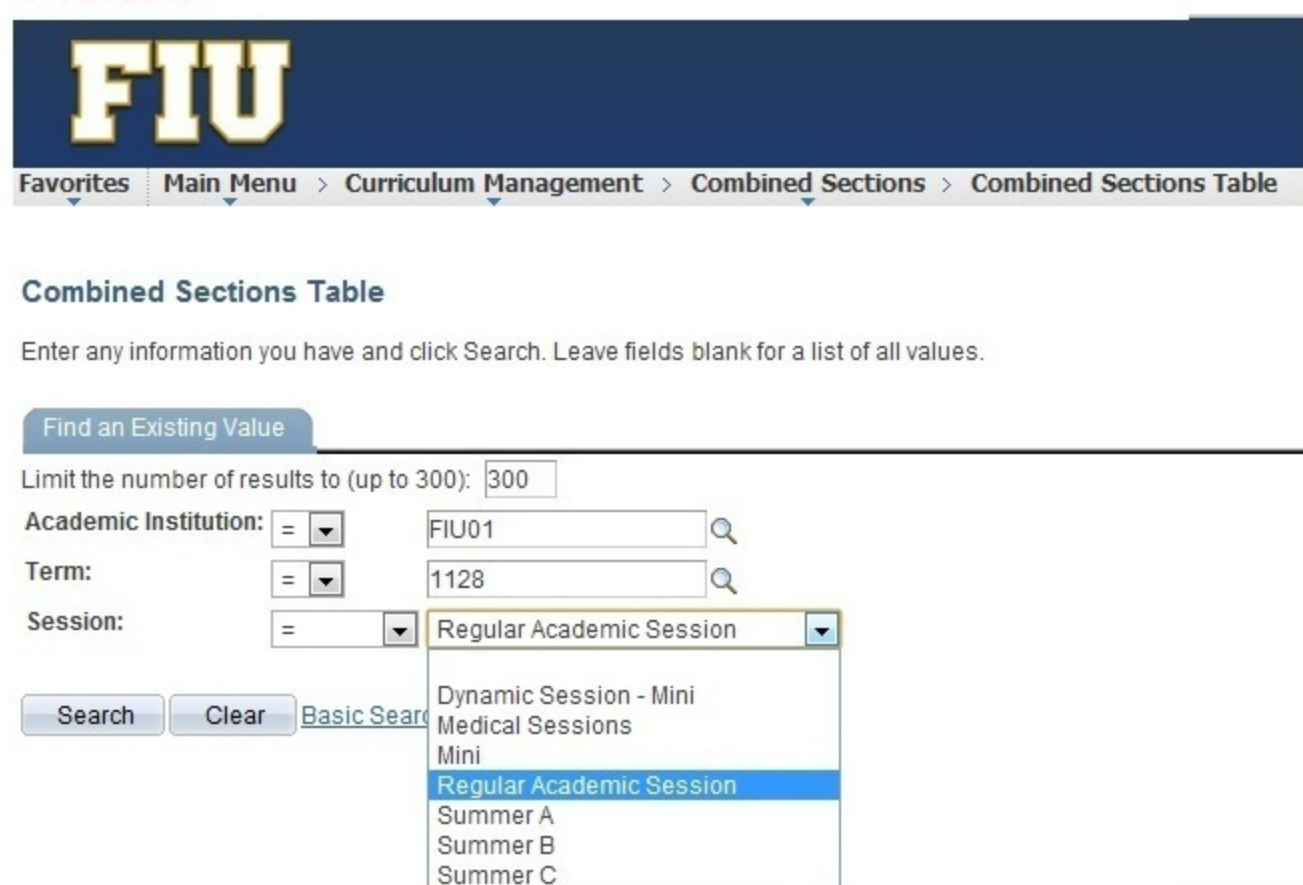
FIU

Favorites | Main Menu > Curriculum Management > Combined Sections > Combined Sections Table

Combined Sections Table

Enter any information you have and click Search. Leave fields blank for a list of all values.

Find an Existing Value

Limit the number of results to (up to 300): 300

Academic Institution: = FIU01

Term: = 1128

Session: = Regular Academic Session

Dynamic Session - Mini
Medical Sessions
Mini
Regular Academic Session
Summer A
Summer B
Summer C

Search Clear Basic Searc